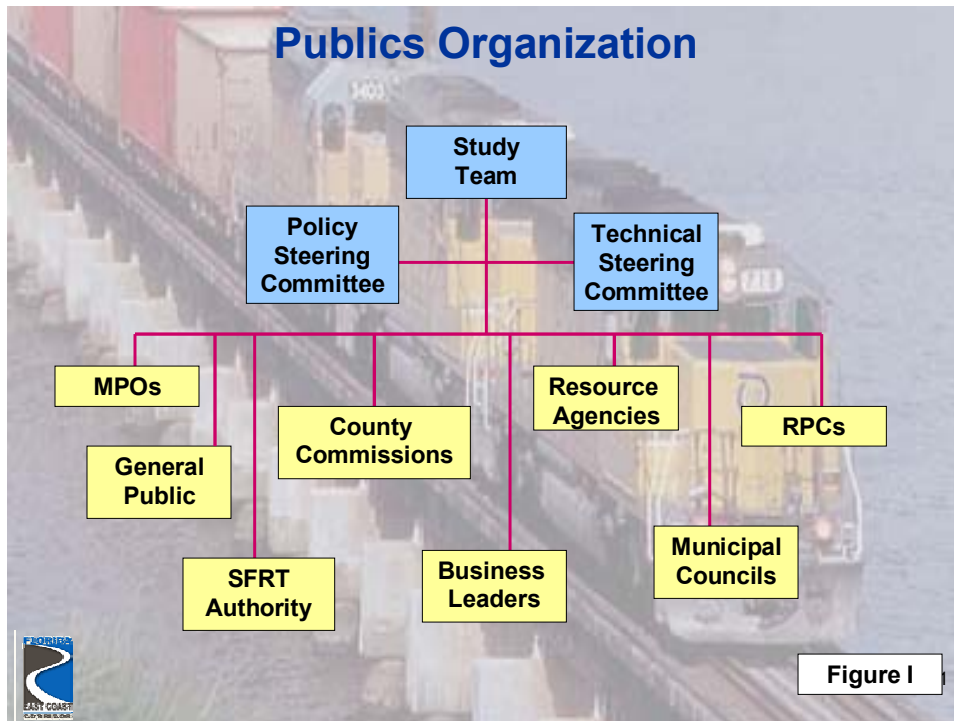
Publics Organization

Study Team

Policy Steering Committee

Technical Steering Committee

MPOs

General Public

SFRT Authority

County Commissions

Business Leaders

Resource Agencies

Municipal Councils

RPCs

FLORIDA EAST COAST

Figure I